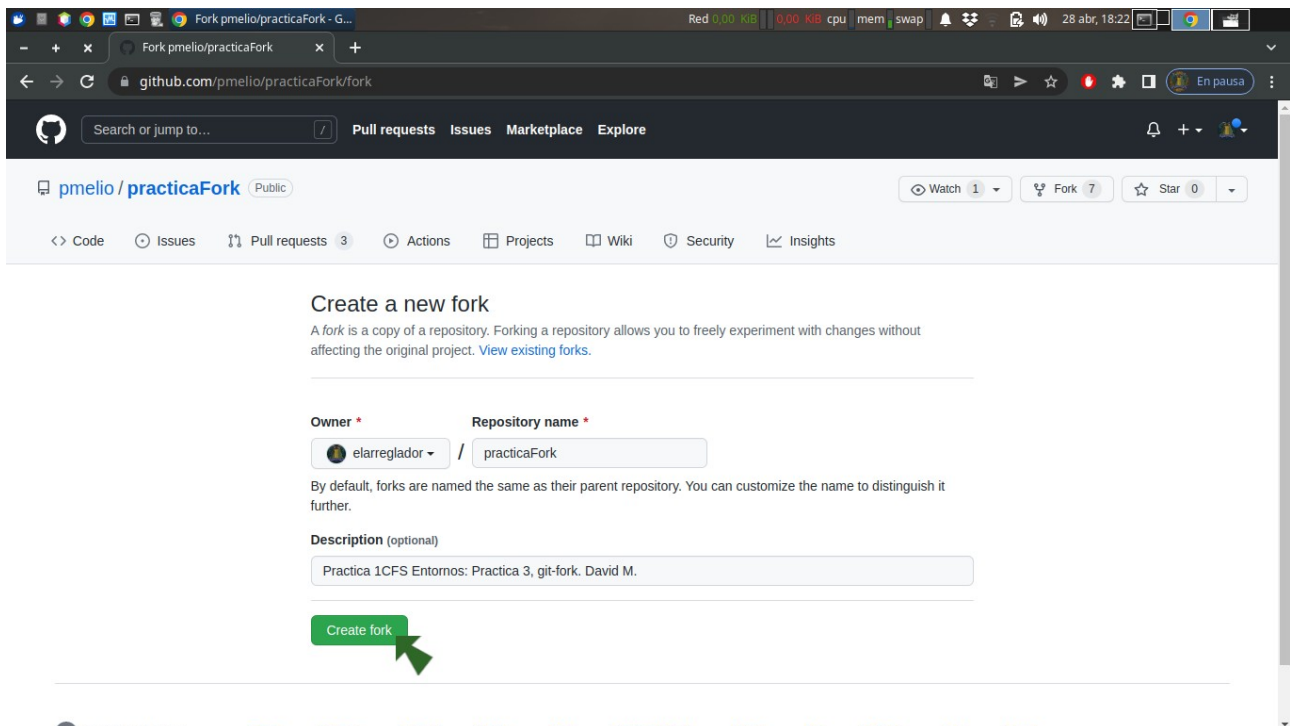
Fork pmelio/practicaFork - G... Red 0,00 KiB 0,00 KiB cpu mem swap 28 abr, 18:22

Fork pmelio/practicaFork

github.com/pmelio/practicaFork/fork

En pausa

Search or jump to... / Pull requests Issues Marketplace Explore

pmelio / practicaFork Public

Watch 1 Fork 7 Star 0

Code Issues Pull requests 3 Actions Projects Wiki Security Insights

Create a new fork

A fork is a copy of a repository. Forking a repository allows you to freely experiment with changes without affecting the original project. View existing forks.

Owner * Repository name *

elarreglador / practicaFork

By default, forks are named the same as their parent repository. You can customize the name to distinguish it further.

Description (optional)

Practica 1CFS Entornos: Practica 3, git-fork. David M.

Create fork